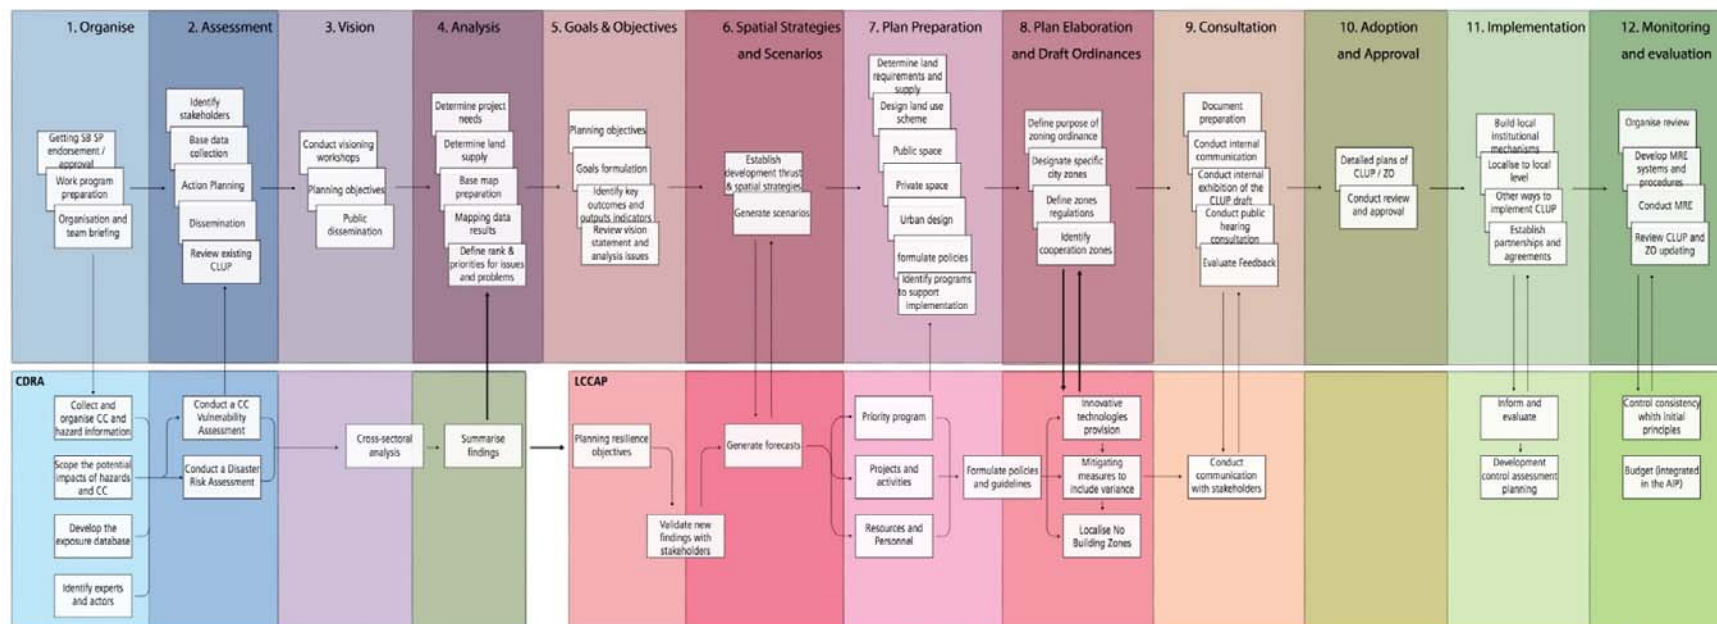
1. Organise

Getting SB SP endorsement / approval

Work program preparation

Organisation and team briefing

2. Assessment

Identify stakeholders

Base data collection

Action Planning

Dissemination

Review existing CLUP

3. Vision

Conduct visioning workshops

Planning objectives

Public dissemination

4. Analysis

Determine project needs

Determine land supply

Base map preparation

Mapping data results

Define rank & priorities for issues and problems

5. Goals & Objectives

Planning objectives

Goals formulation

Identify key outcomes and outputs indicators

Review vision statement and analysis issues

6. Spatial Strategies and Scenarios

Establish development thrust & spatial strategies

Generate scenarios

7. Plan Preparation

Determine land requirements and supply

Design land use scheme

Public space

Private space

Urban design

formulate policies

Identify programs to support implementation

8. Plan Elaboration and Draft Ordinances

Define purpose of zoning ordinance

Designate specific city zones

Define zones regulations

Identify cooperation zones

9. Consultation

Document preparation

Conduct internal communication

Conduct internal exhibition of the CLUP draft

Conduct public hearing consultation

Evaluate Feedback

10. Adoption and Approval

Detailed plans of CLUP / ZO

Conduct review and approval

11. Implementation

Build local institutional mechanisms

Localise to local level

Other ways to implement CLUP

Establish partnerships and agreements

12. Monitoring and evaluation

Organise review

Develop MRE systems and procedures

Conduct MRE

Review CLUP and ZO updating

CDRA

Collect and organise CC and hazard information

Scope the potential impacts of hazards and CC

Develop the exposure database

Identify experts and actors

Conduct a CC Vulnerability Assessment

Conduct a Disaster Risk Assessment

Cross-sectoral analysis

Summarise findings

LCCAP

Planning resilience objectives

Validate new findings with stakeholders

Generate forecasts

Priority program

Projects and activities

Resources and Personnel

Formulate policies and guidelines

Innovative technologies provision

Mitigating measures to include variance

Localise No Building Zones

Conduct communication with stakeholders

Inform and evaluate

Development control assessment planning

Control consistency whith initial principles

Budget (integrated in the AIP)